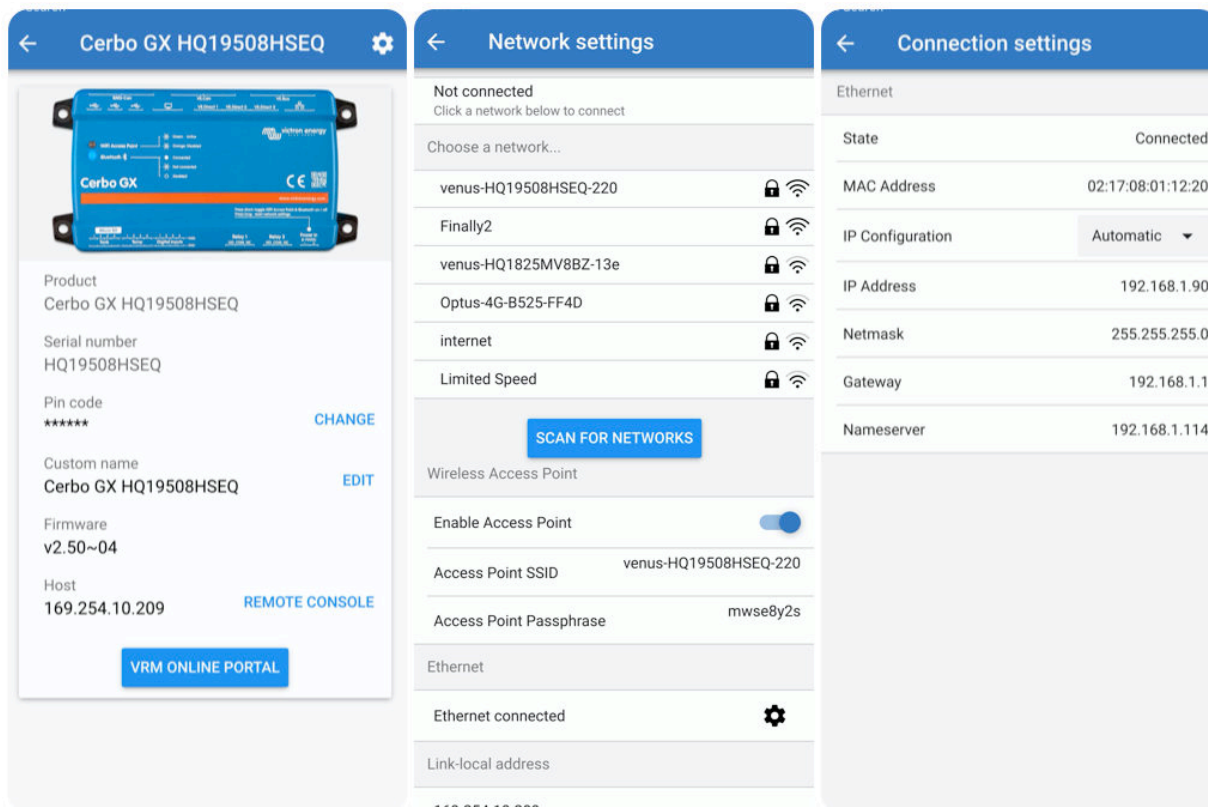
Cerbo GX HQ19508HSEQ

Cerbo GX

victron energy

CE

Product
Cerbo GX HQ19508HSEQ

Serial number
HQ19508HSEQ

Pin code
******
CHANGE

Custom name
Cerbo GX HQ19508HSEQ
EDIT

Firmware
v2.50~04

Host
169.254.10.209
REMOTE CONSOLE

VRM ONLINE PORTAL

Network settings

Not connected
Click a network below to connect

Choose a network...

venus-HQ19508HSEQ-220

Finally2

venus-HQ1825MV8BZ-13e

Optus-4G-B525-FF4D

internet

Limited Speed

SCAN FOR NETWORKS

Wireless Access Point

Enable Access Point

Access Point SSID venus-HQ19508HSEQ-220

Access Point Passphrase mwse8y2s

Ethernet

Ethernet connected

Link-local address

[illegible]

Connection settings

Ethernet

| | |
|---|---|
| State | Connected |
| MAC Address | 02:17:08:01:12:20 |
| IP Configuration | Automatic |
| IP Address | 192.168.1.90 |
| Netmask | 255.255.255.0 |
| Gateway | 192.168.1.1 |
| Nameserver | 192.168.1.114 |